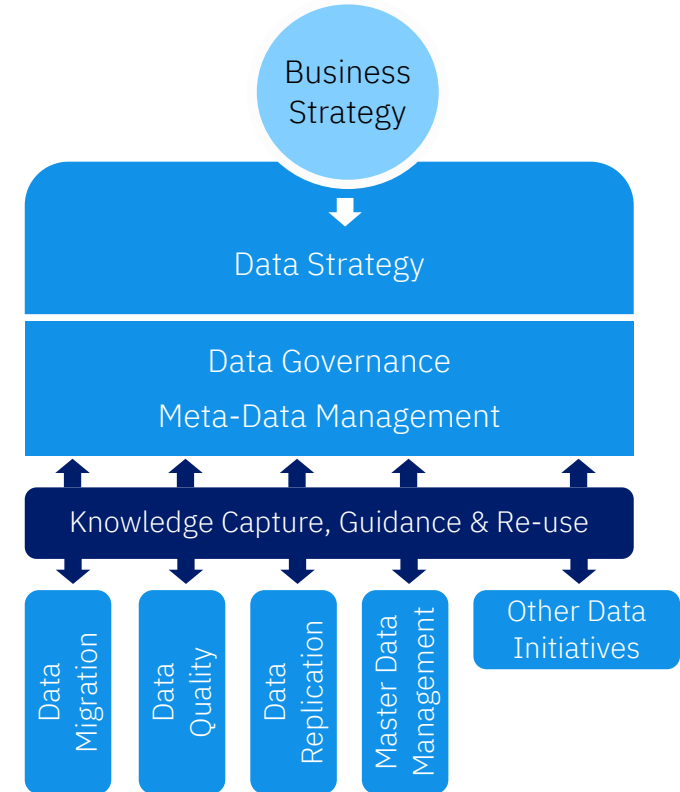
Business Strategy

Data Strategy

Data Governance

Meta-Data Management

Knowledge Capture, Guidance & Re-use

Data Migration

Data Quality

Data Replication

Master Data Management

Other Data Initiatives